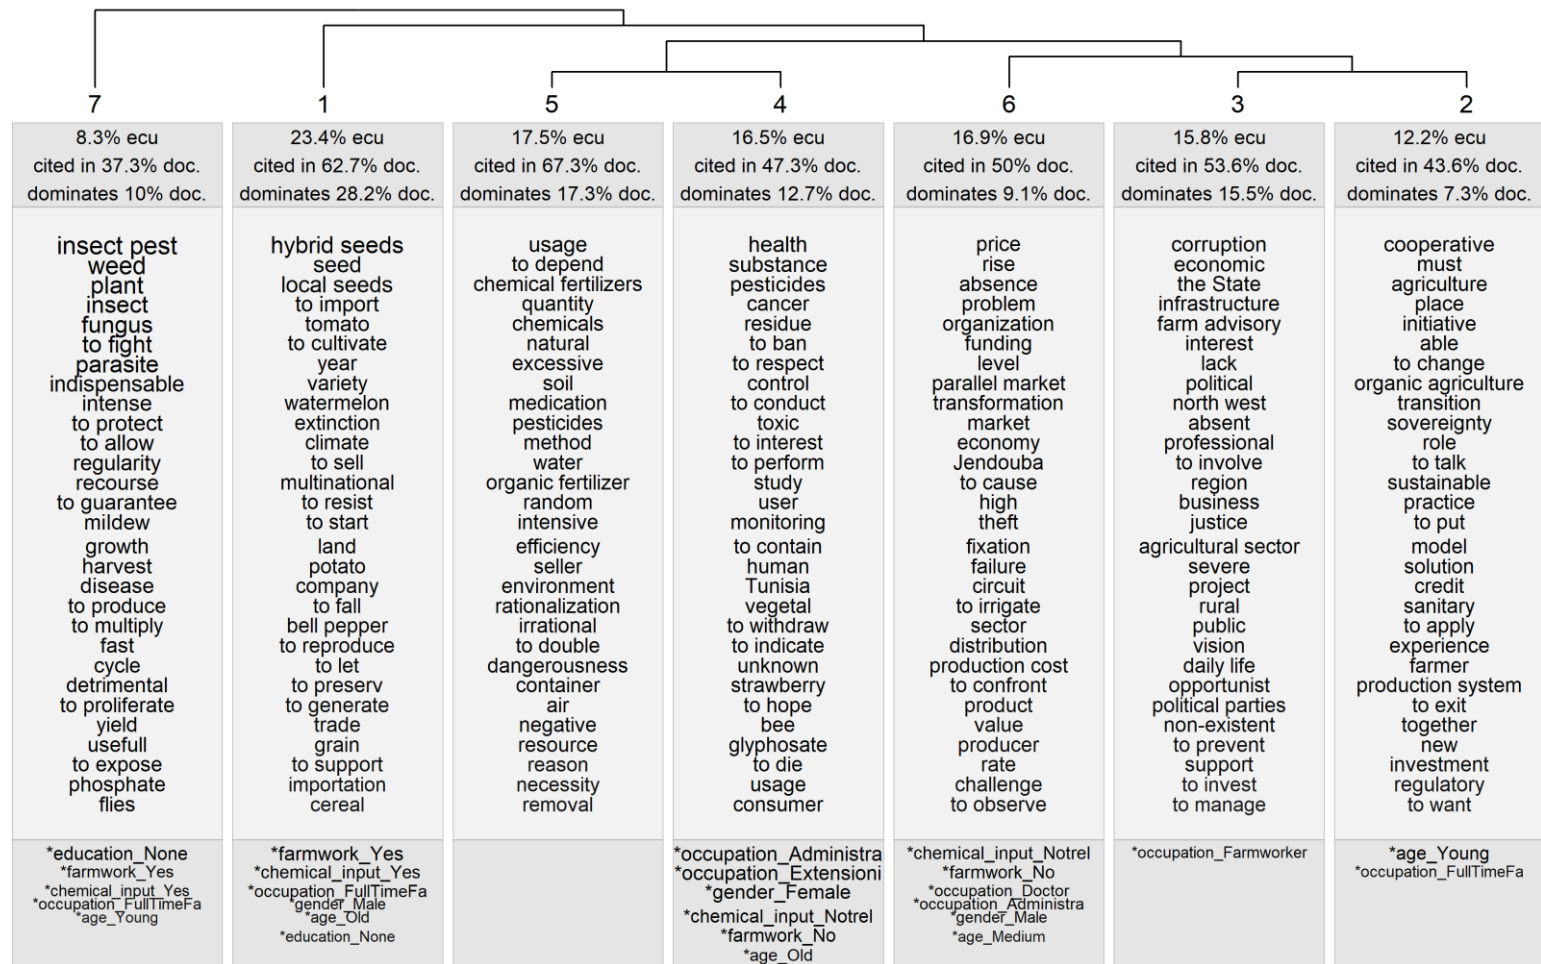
7

8.3% ecu
cited in 37.3% doc.
dominates 10% doc.

insect pest
weed
plant
insect
fungus
to fight
parasite
indispensable
intense
to protect
to allow
regularity
recourse
to guarantee
mildew
growth
harvest
disease
to produce
to multiply
fast
cycle
detrimental
to proliferate
yield
usefull
to expose
phosphate
flies

*education_None
*farmwork_Yes
*chemical_input_Yes
*occupation_FullTimeFa
*age_Young

1

23.4% ecu
cited in 62.7% doc.
dominates 28.2% doc.

hybrid seeds
seed
local seeds
to import
tomato
to cultivate
year
variety
watermelon
extinction
climate
to sell
multinational
to resist
to start
land
potato
company
to fall
bell pepper
to reproduce
to let
to preserv
to generate
trade
grain
to support
importation
cereal

*farmwork_Yes
*chemical_input_Yes
*occupation_FullTimeFa
*gender_Male
*age_Old
*education_None

5

17.5% ecu
cited in 67.3% doc.
dominates 17.3% doc.

usage
to depend
chemical fertilizers
quantity
chemicals
natural
excessive
soil
medication
pesticides
method
water
organic fertilizer
random
intensive
efficiency
seller
environment
rationalization
irrational
to double
dangerousness
container
air
negative
resource
reason
necessity
removal

4

16.5% ecu
cited in 47.3% doc.
dominates 12.7% doc.

health
substance
pesticides
cancer
residue
to ban
to respect
control
to conduct
toxic
to interest
to perform
study
user
monitoring
to contain
human
Tunisia
vegetal
to withdraw
to indicate
unknown
strawberry
to hope
bee
glyphosate
to die
usage
consumer

*occupation_Administra
*occupation_Extensioni
*gender_Female
*chemical_input_Notrel
*farmwork_No
*age_Old

6

16.9% ecu
cited in 50% doc.
dominates 9.1% doc.

price
rise
absence
problem
organization
funding
level
parallel market
transformation
market
economy
Jendouba
to cause
high
theft
fixation
failure
circuit
to irrigate
sector
distribution
production cost
to confront
product
value
producer
rate
challenge
to observe

*chemical_input_Notrel
*farmwork_No
*occupation_Doctor
*occupation_Administra
*gender_Male
*age_Medium

3

15.8% ecu
cited in 53.6% doc.
dominates 15.5% doc.

corruption
economic
the State
infrastructure
farm advisory
interest
lack
political
north west
absent
professional
to involve
region
business
justice
agricultural sector
severe
project
rural
public
vision
daily life
opportunist
political parties
non-existent
to prevent
support
to invest
to manage

*occupation_Farmworker

2

12.2% ecu
cited in 43.6% doc.
dominates 7.3% doc.

cooperative
must
agriculture
place
initiative
able
to change
organic agriculture
transition
sovereignty
role
to talk
sustainable
practice
to put
model
solution
credit
sanitary
to apply
experience
farmer
production system
to exit
together
new
investment
regulatory
to want

*age_Young
*occupation_FullTimeFa